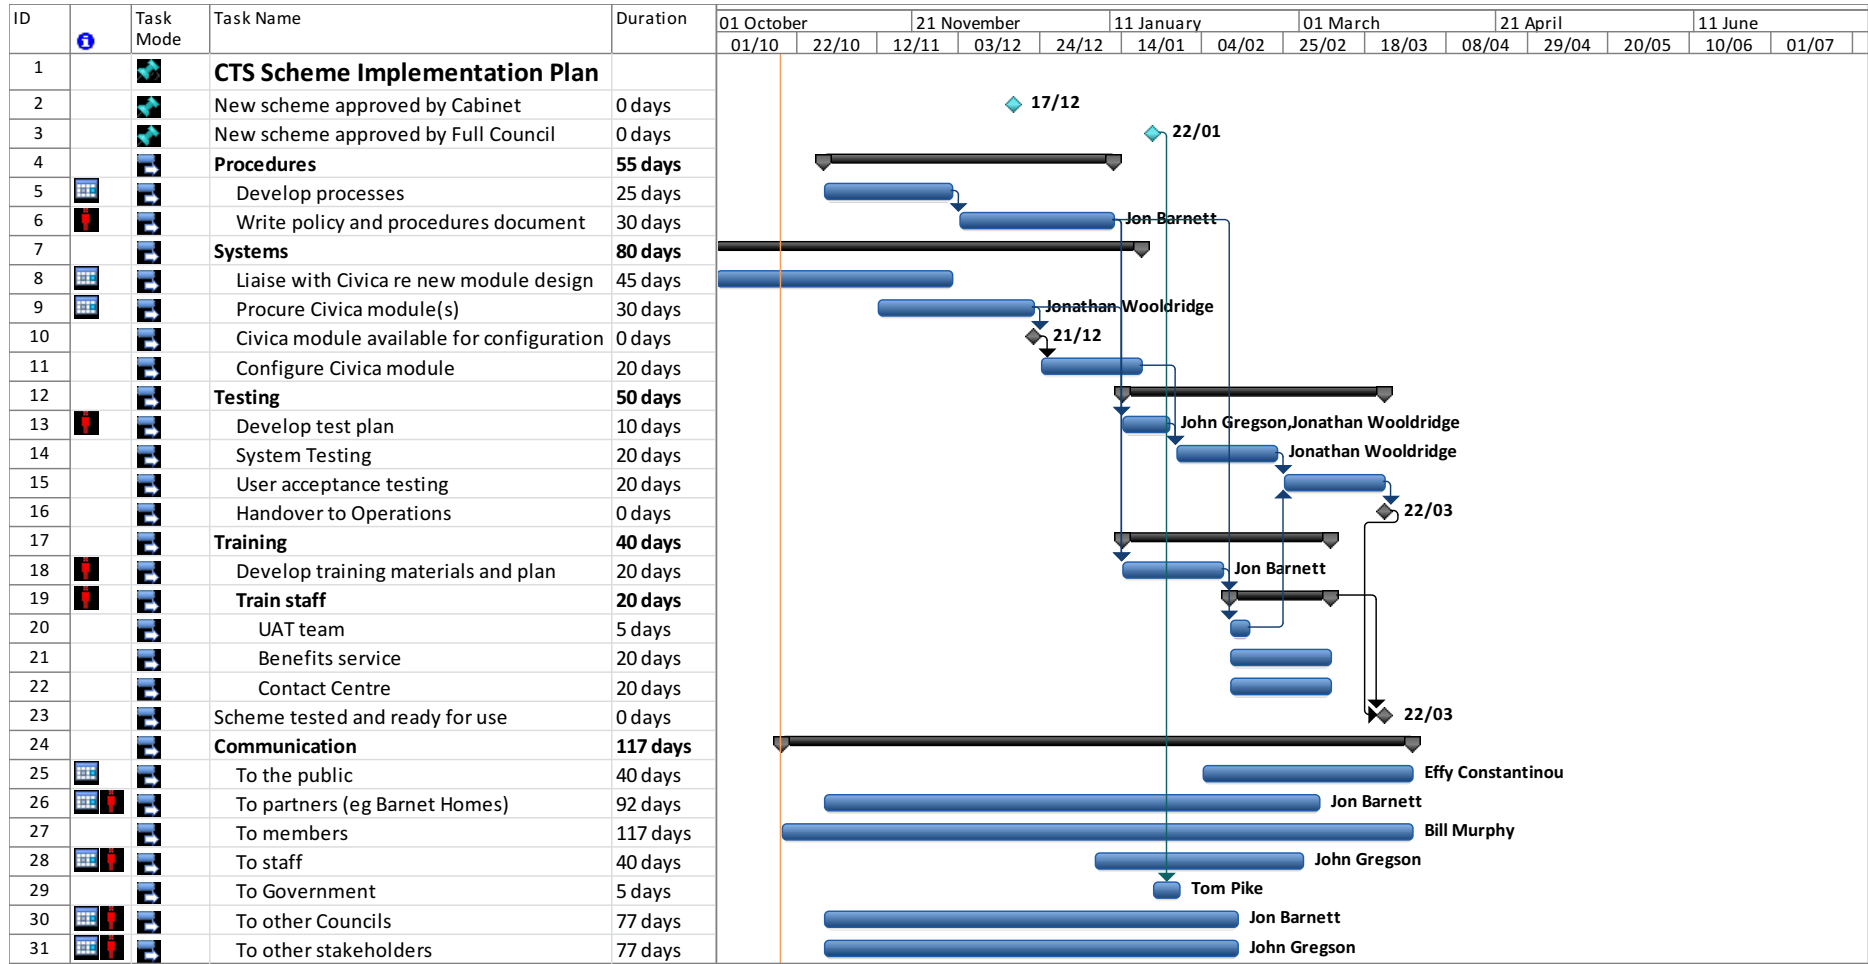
| ID | | Task Mode | Task Name | Duration |
|---|---|---|---|---|
| 1 | | | CTS Scheme Implementation Plan | |
| 2 | | | New scheme approved by Cabinet | 0 days |
| 3 | | | New scheme approved by Full Council | 0 days |
| 4 | | | Procedures | 55 days |
| 5 | | | Develop processes | 25 days |
| 6 | | | Write policy and procedures document | 30 days |
| 7 | | | Systems | 80 days |
| 8 | | | Liaise with Civica re new module design | 45 days |
| 9 | | | Procure Civica module(s) | 30 days |
| 10 | | | Civica module available for configuration | 0 days |
| 11 | | | Configure Civica module | 20 days |
| 12 | | | Testing | 50 days |
| 13 | | | Develop test plan | 10 days |
| 14 | | | System Testing | 20 days |
| 15 | | | User acceptance testing | 20 days |
| 16 | | | Handover to Operations | 0 days |
| 17 | | | Training | 40 days |
| 18 | | | Develop training materials and plan | 20 days |
| 19 | | | Train staff | 20 days |
| 20 | | | UAT team | 5 days |
| 21 | | | Benefits service | 20 days |
| 22 | | | Contact Centre | 20 days |
| 23 | | | Scheme tested and ready for use | 0 days |
| 24 | | | Communication | 117 days |
| 25 | | | To the public | 40 days |
| 26 | | | To partners (eg Barnet Homes) | 92 days |
| 27 | | | To members | 117 days |
| 28 | | | To staff | 40 days |
| 29 | | | To Government | 5 days |
| 30 | | | To other Councils | 77 days |
| 31 | | | To other stakeholders | 77 days |

01 October | 21 November | 11 January | 01 March | 21 April | 11 June
01/10 | 22/10 | 12/11 | 03/12 | 24/12 | 14/01 | 04/02 | 25/02 | 18/03 | 08/04 | 29/04 | 20/05 | 10/06 | 01/07

17/12
22/01
Jon Barnett
Jonathan Wooldridge
21/12
John Gregson,Jonathan Wooldridge
Jonathan Wooldridge
22/03
Jon Barnett
22/03
Effy Constantinou
Jon Barnett
Bill Murphy
John Gregson
Tom Pike
Jon Barnett
John Gregson